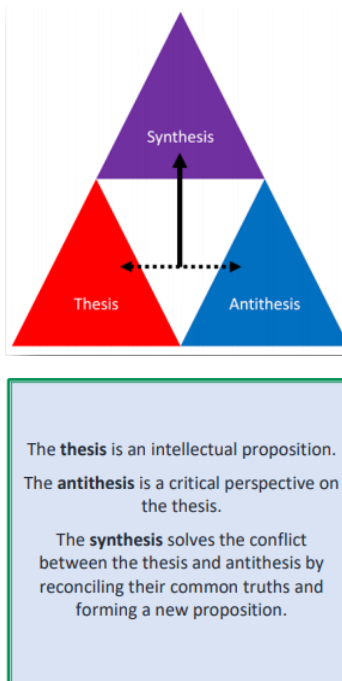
Synthesis

Thesis

Antithesis

The **thesis** is an intellectual proposition.

The **antithesis** is a critical perspective on the thesis.

The **synthesis** solves the conflict between the thesis and antithesis by reconciling their common truths and forming a new proposition.